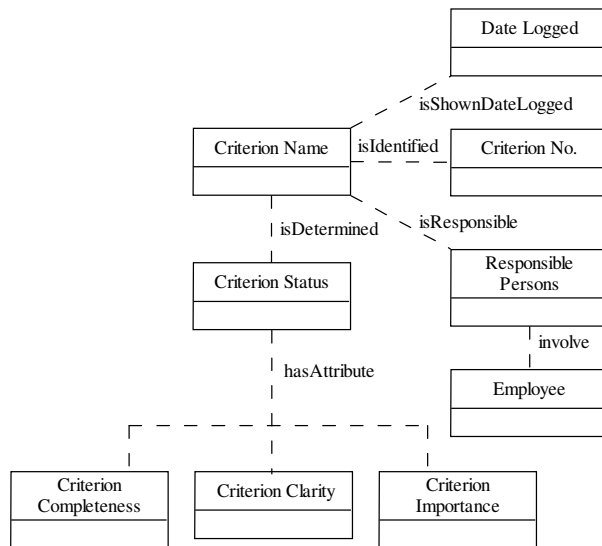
Date Logged

isShownDateLogged

Criterion Name

isIdentified

Criterion No.

isResponsible

isDetermined

Criterion Status

Responsible Persons

involve

hasAttribute

Employee

Criterion Completeness

Criterion Clarity

Criterion Importance